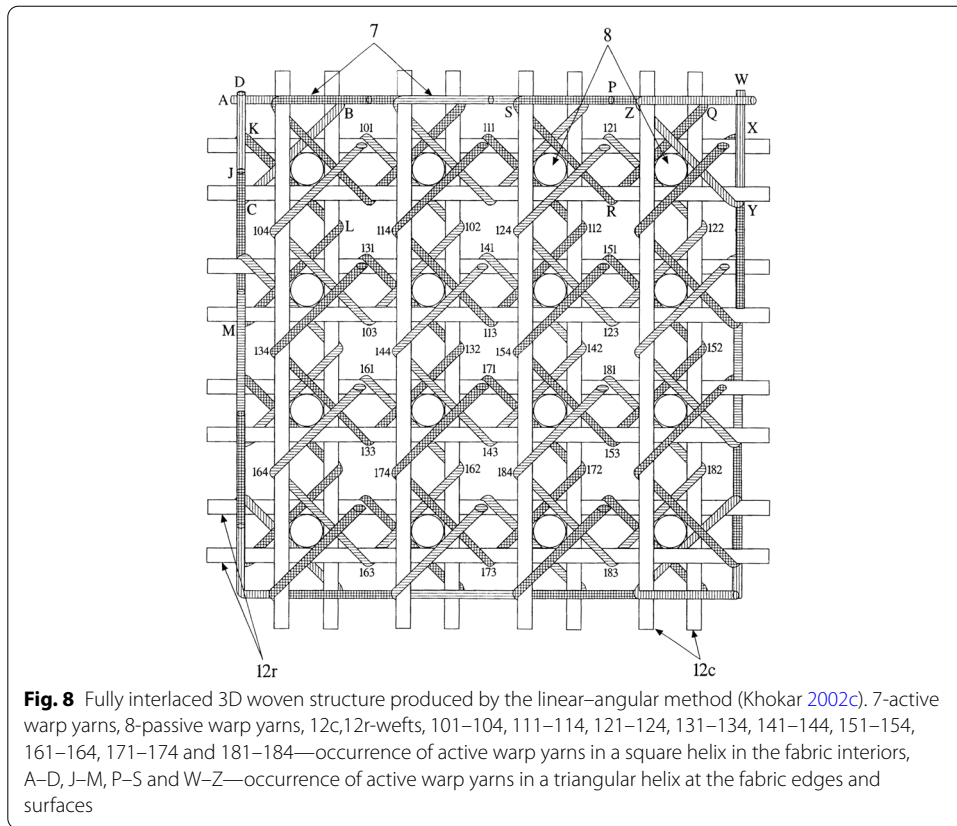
7
8
D
W
A
P
S
Z
Q
B
101
111
121
X
K
J
C
R
Y
L
104
114
102
124
112
122
131
141
151
M
103
113
123
134
144
132
154
142
152
161
171
181
133
143
153
164
174
162
184
172
182
163
173
183
12r
12c

**Fig. 8** Fully interlaced 3D woven structure produced by the linear–angular method (Khokar 2002c). 7-active warp yarns, 8-passive warp yarns, 12c,12r-wefts, 101–104, 111–114, 121–124, 131–134, 141–144, 151–154, 161–164, 171–174 and 181–184—occurrence of active warp yarns in a square helix in the fabric interiors, A–D, J–M, P–S and W–Z—occurrence of active warp yarns in a triangular helix at the fabric edges and surfaces